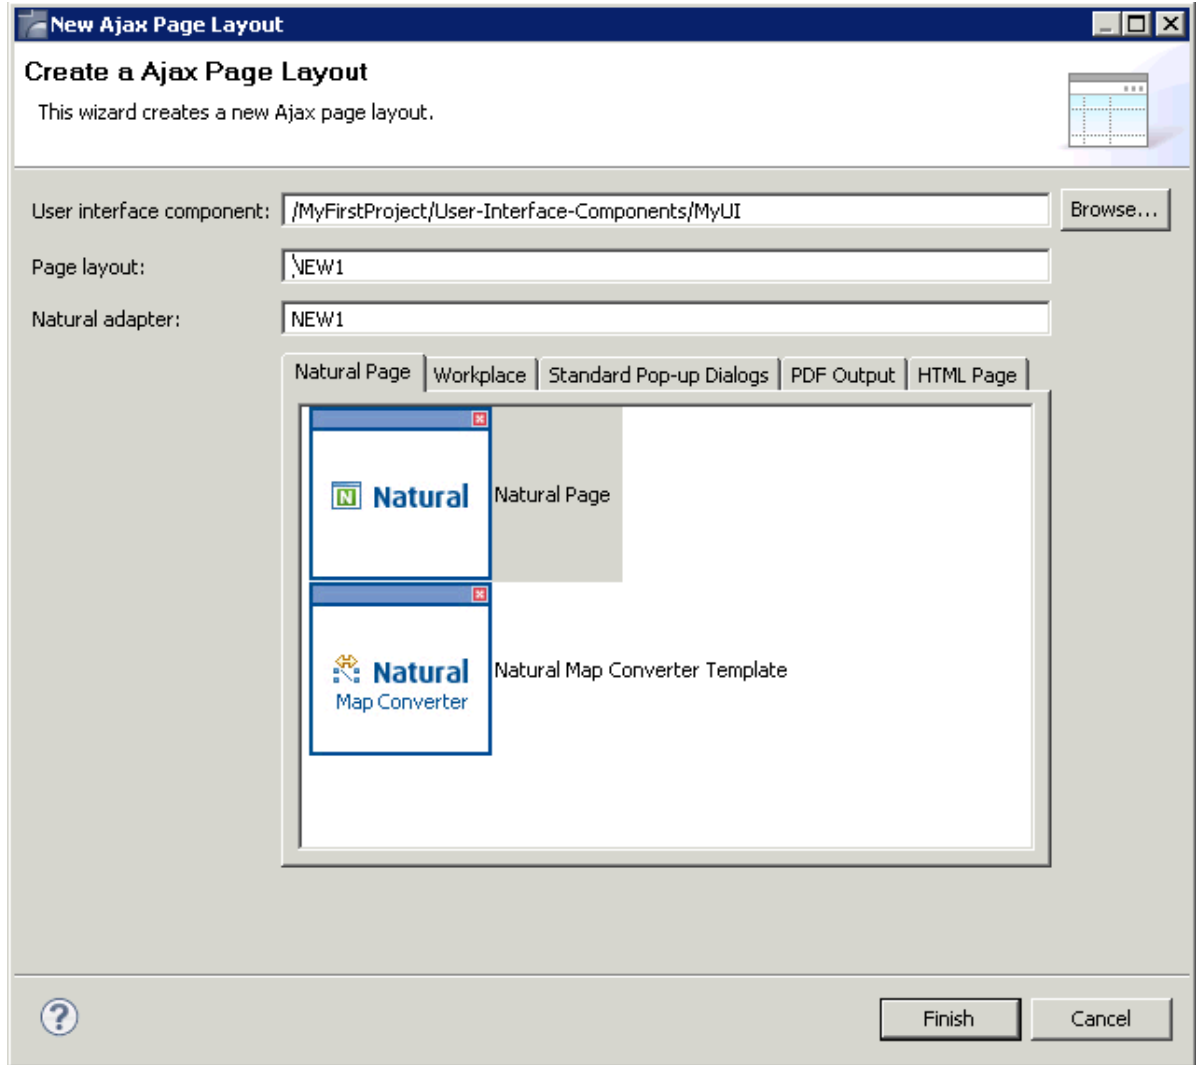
New Ajax Page Layout

Create a Ajax Page Layout

This wizard creates a new Ajax page layout.

User interface component: /MyFirstProject/User-Interface-Components/MyUI

Browse...

Page layout: NEW1

Natural adapter: NEW1

Natural Page | Workplace | Standard Pop-up Dialogs | PDF Output | HTML Page

N Natural

Natural Page

Natural Map Converter

Natural Map Converter Template

?

Finish

Cancel